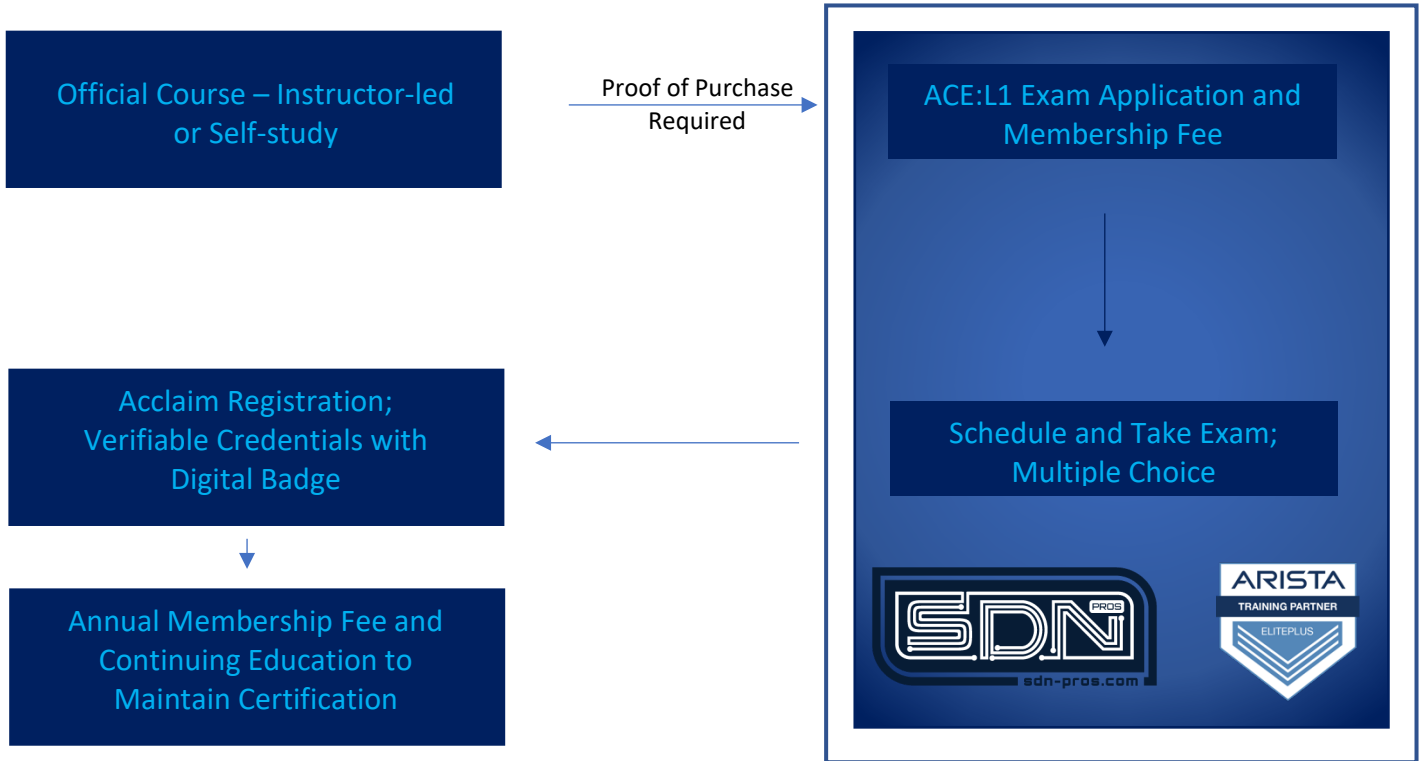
Official Course – Instructor-led or Self-study

Proof of Purchase Required

ACE:L1 Exam Application and Membership Fee

Schedule and Take Exam; Multiple Choice

Acclaim Registration; Verifiable Credentials with Digital Badge

Annual Membership Fee and Continuing Education to Maintain Certification

SDN PROS
sdn-pros.com

ARISTA
TRAINING PARTNER
ELITEPLUS